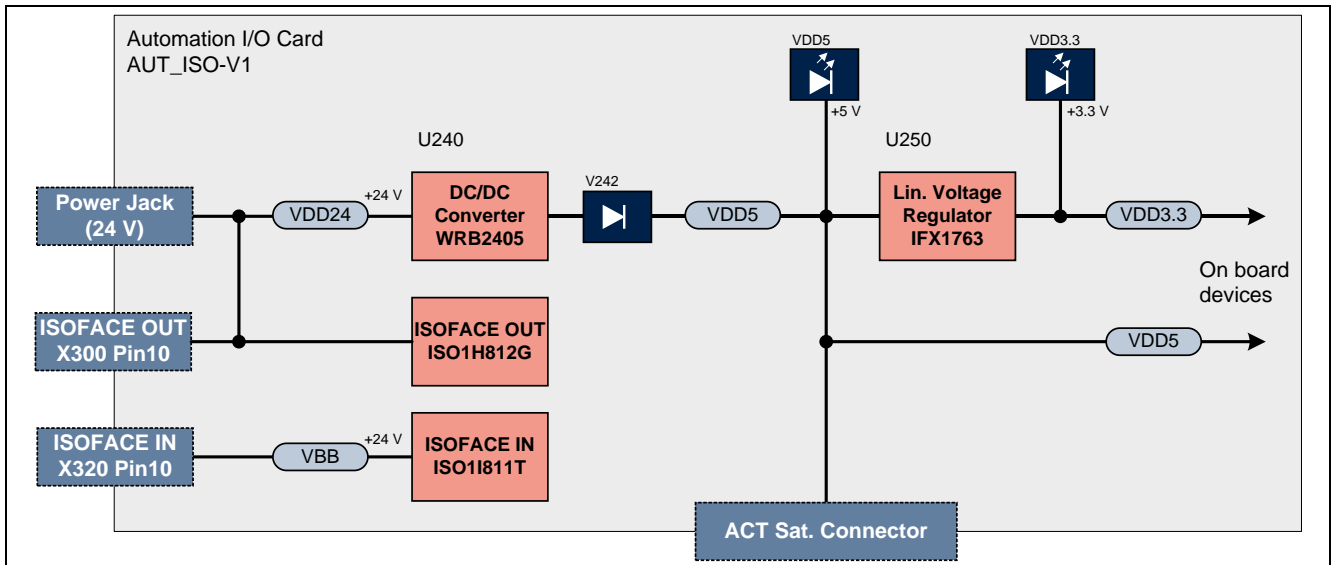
Automation I/O Card
AUT_ISO-V1

VDD5

VDD3.3

+5 V

+3.3 V

U240

U250

Power Jack (24 V)

VDD24

+24 V

DC/DC Converter WRB2405

V242

VDD5

Lin. Voltage Regulator IFX1763

VDD3.3

On board devices

ISOFACE OUT X300 Pin10

ISOFACE OUT ISO1H812G

VDD5

ISOFACE IN X320 Pin10

VBB

+24 V

ISOFACE IN ISO1I811T

ACT Sat. Connector